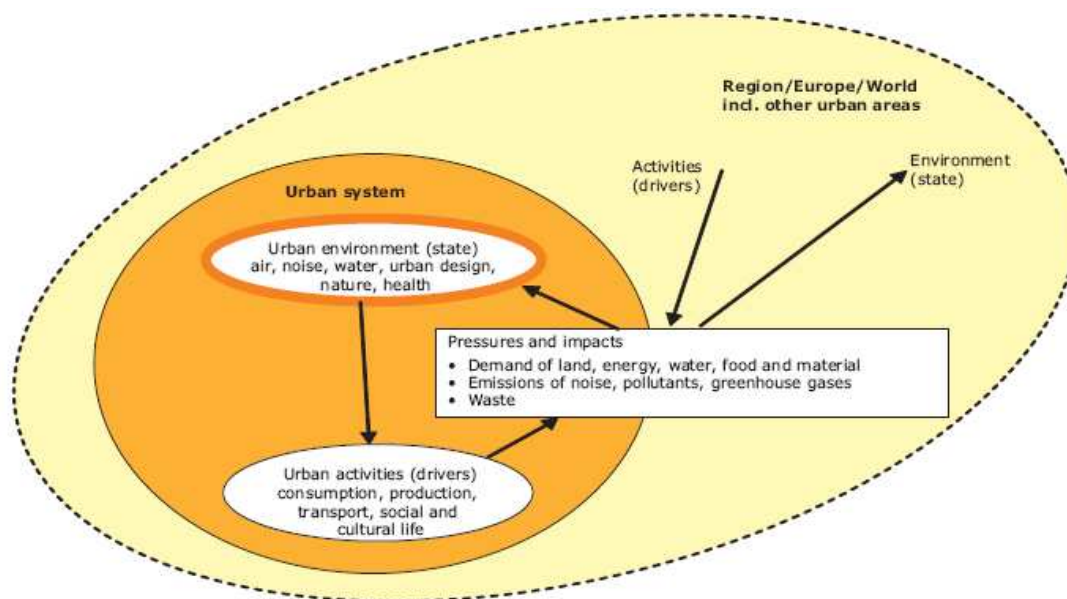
Region/Europe/World incl. other urban areas

Activities (drivers)

Environment (state)

Urban system

Urban environment (state) air, noise, water, urban design, nature, health

Pressures and impacts
• Demand of land, energy, water, food and material
• Emissions of noise, pollutants, greenhouse gases
• Waste

Urban activities (drivers) consumption, production, transport, social and cultural life